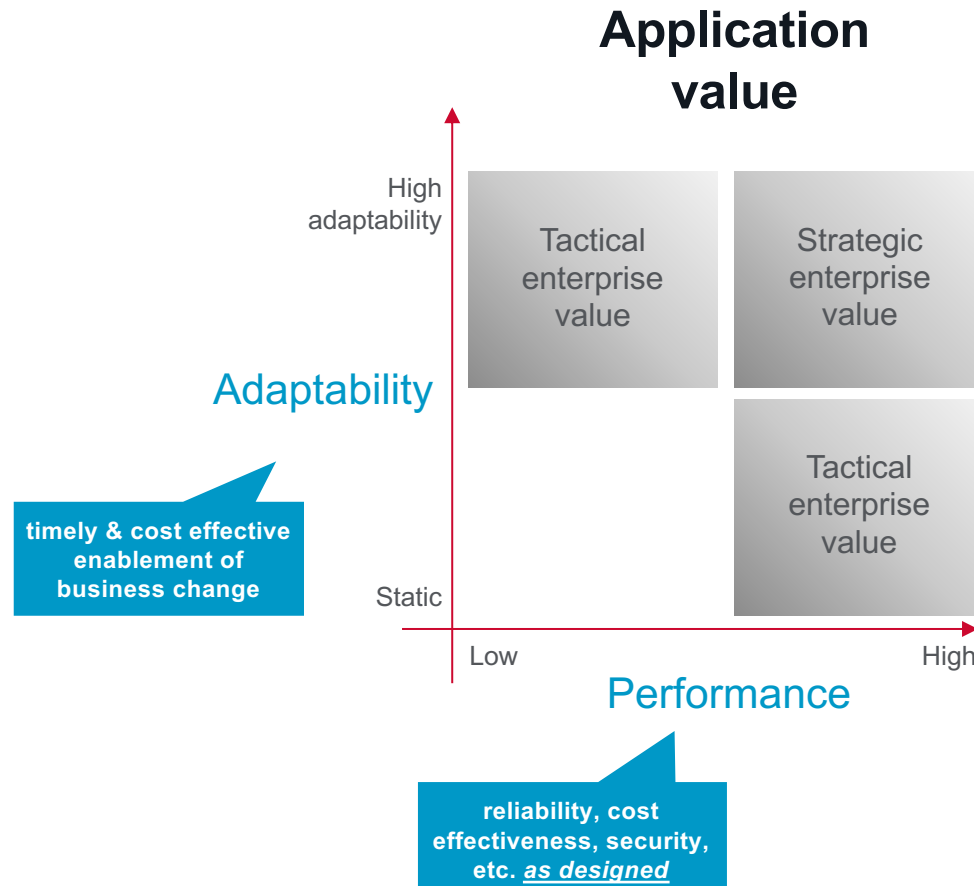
Application value

High adaptability

Tactical enterprise value

Strategic enterprise value

Adaptability

Tactical enterprise value

timely & cost effective enablement of business change

Static

Low

High

Performance

reliability, cost effectiveness, security, etc. as designed